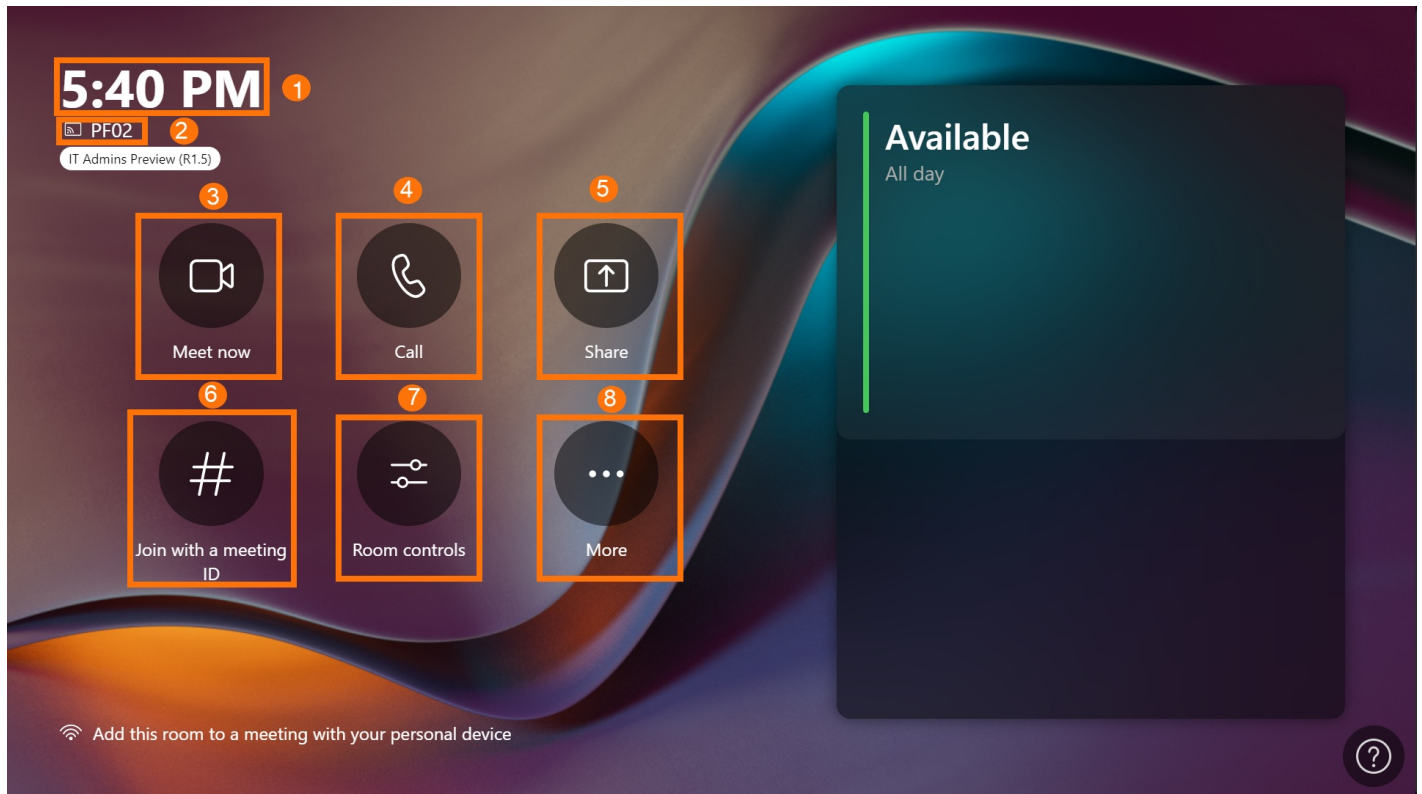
5:40 PM 1

PF02 2

IT Admins Preview (R1.5)

3 Meet now

4 Call

5 Share

6 Join with a meeting ID

7 Room controls

8 More

Available

All day

Add this room to a meeting with your personal device

?